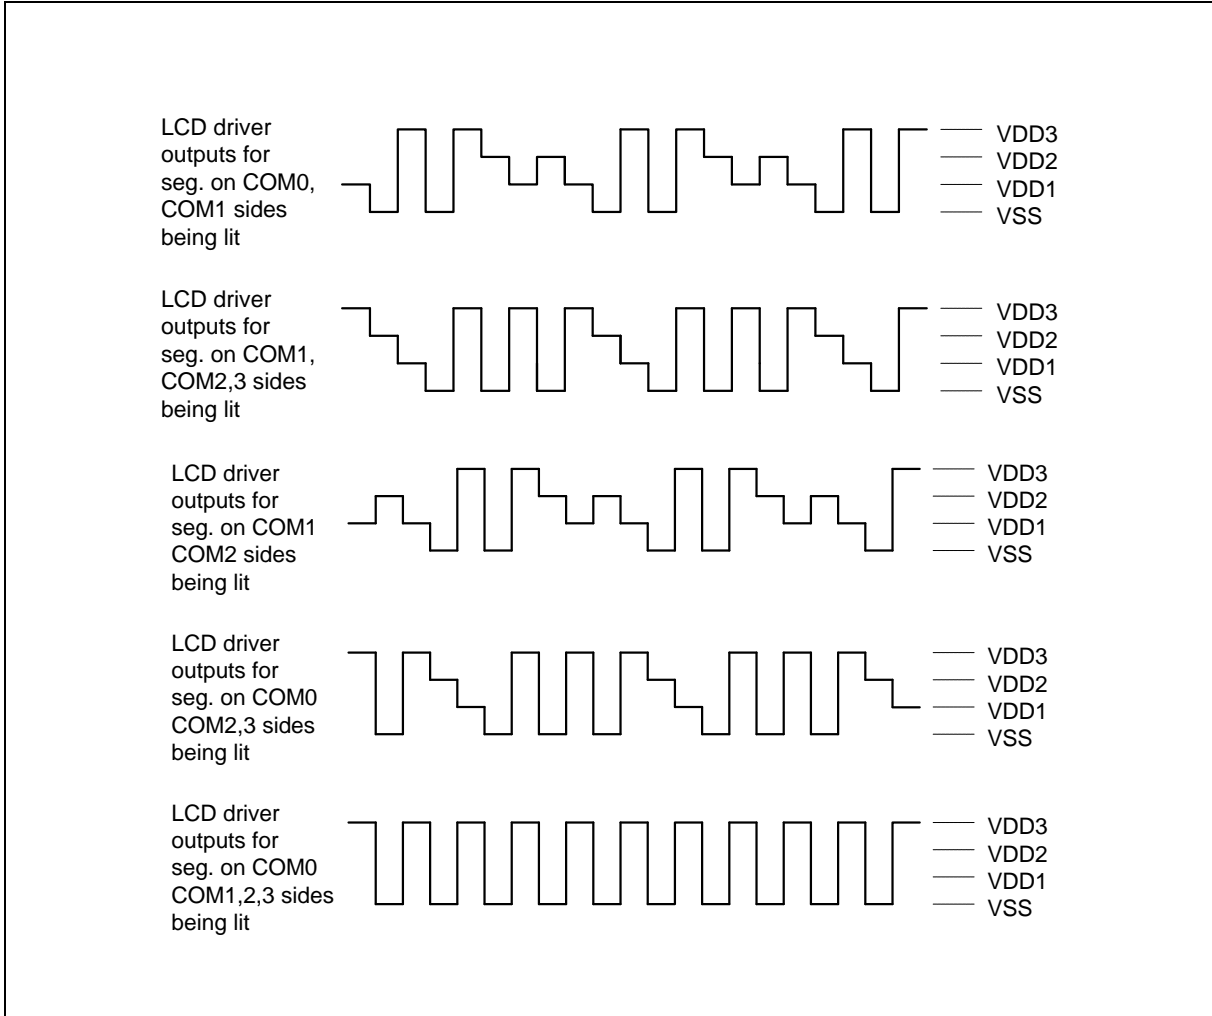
LCD driver outputs for seg. on COM0, COM1 sides being lit

VDD3
VDD2
VDD1
VSS

LCD driver outputs for seg. on COM1, COM2,3 sides being lit

VDD3
VDD2
VDD1
VSS

LCD driver outputs for seg. on COM1 COM2 sides being lit

VDD3
VDD2
VDD1
VSS

LCD driver outputs for seg. on COM0 COM2,3 sides being lit

VDD3
VDD2
VDD1
VSS

LCD driver outputs for seg. on COM0 COM1,2,3 sides being lit

VDD3
VDD2
VDD1
VSS